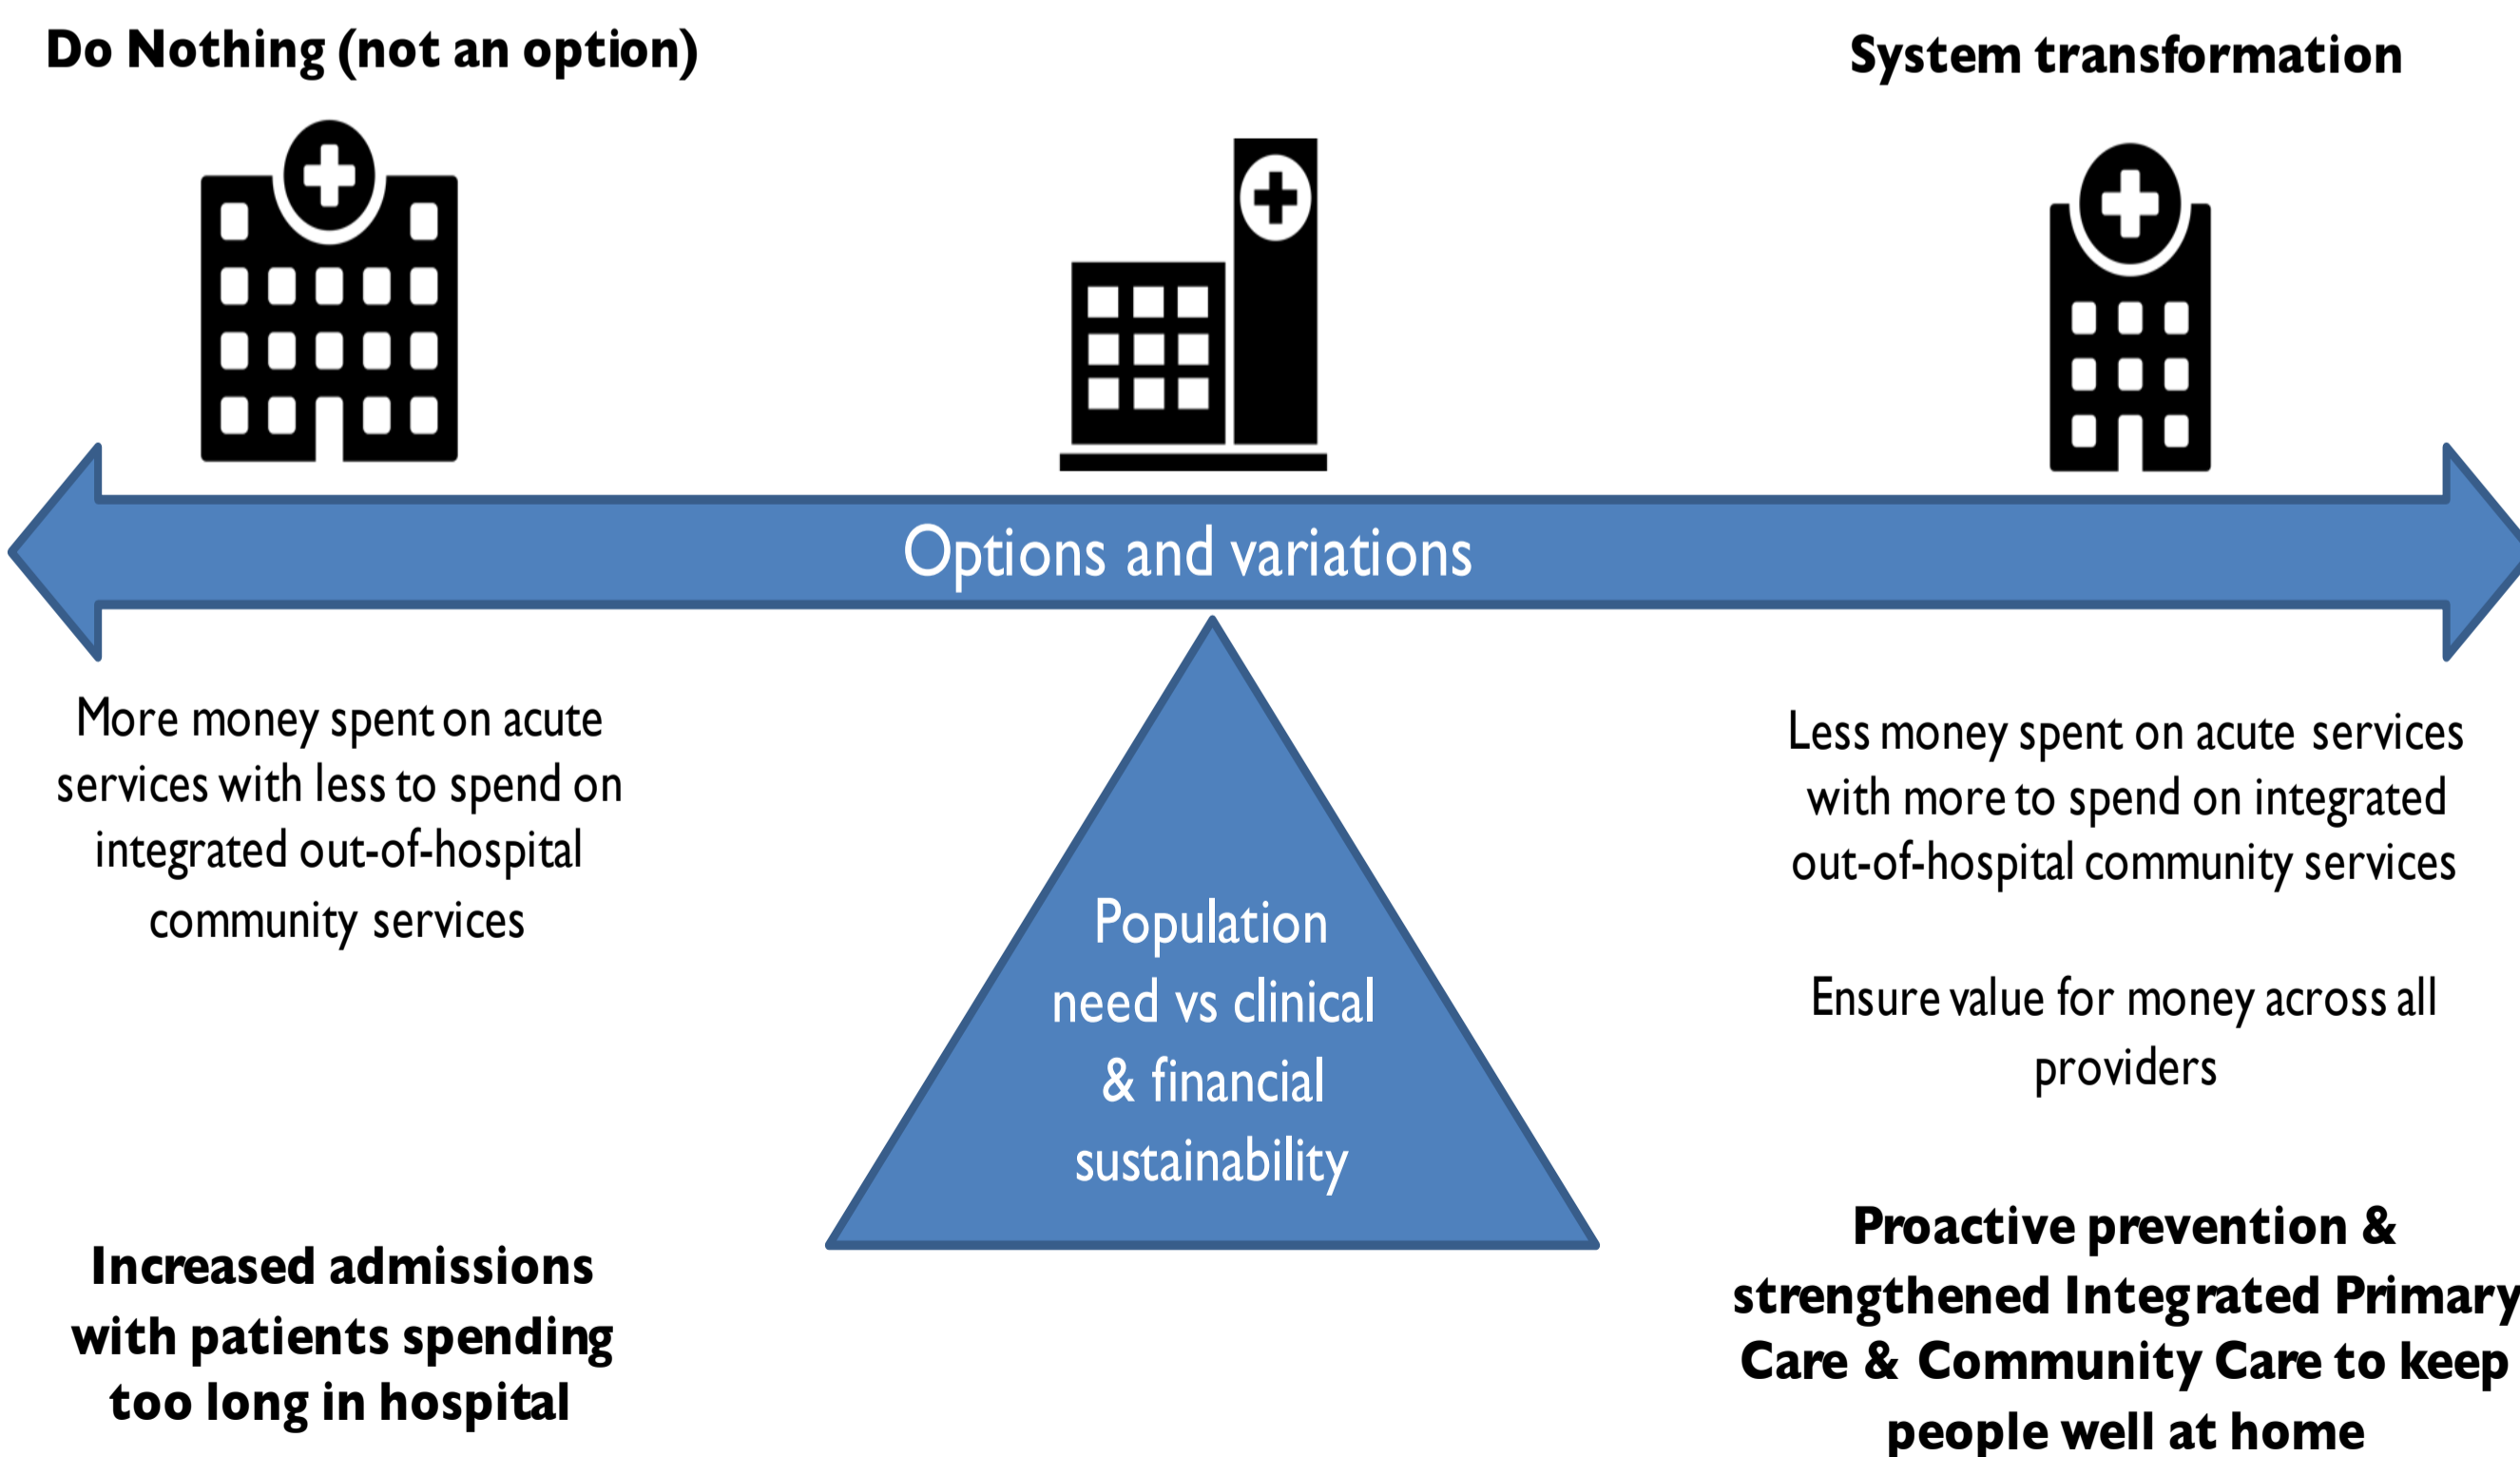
Do Nothing (not an option)

System transformation

Options and variations

More money spent on acute services with less to spend on integrated out-of-hospital community services

Increased admissions with patients spending too long in hospital

Population need vs clinical & financial sustainability

Less money spent on acute services with more to spend on integrated out-of-hospital community services

Ensure value for money across all providers

Proactive prevention & strengthened Integrated Primary Care & Community Care to keep people well at home